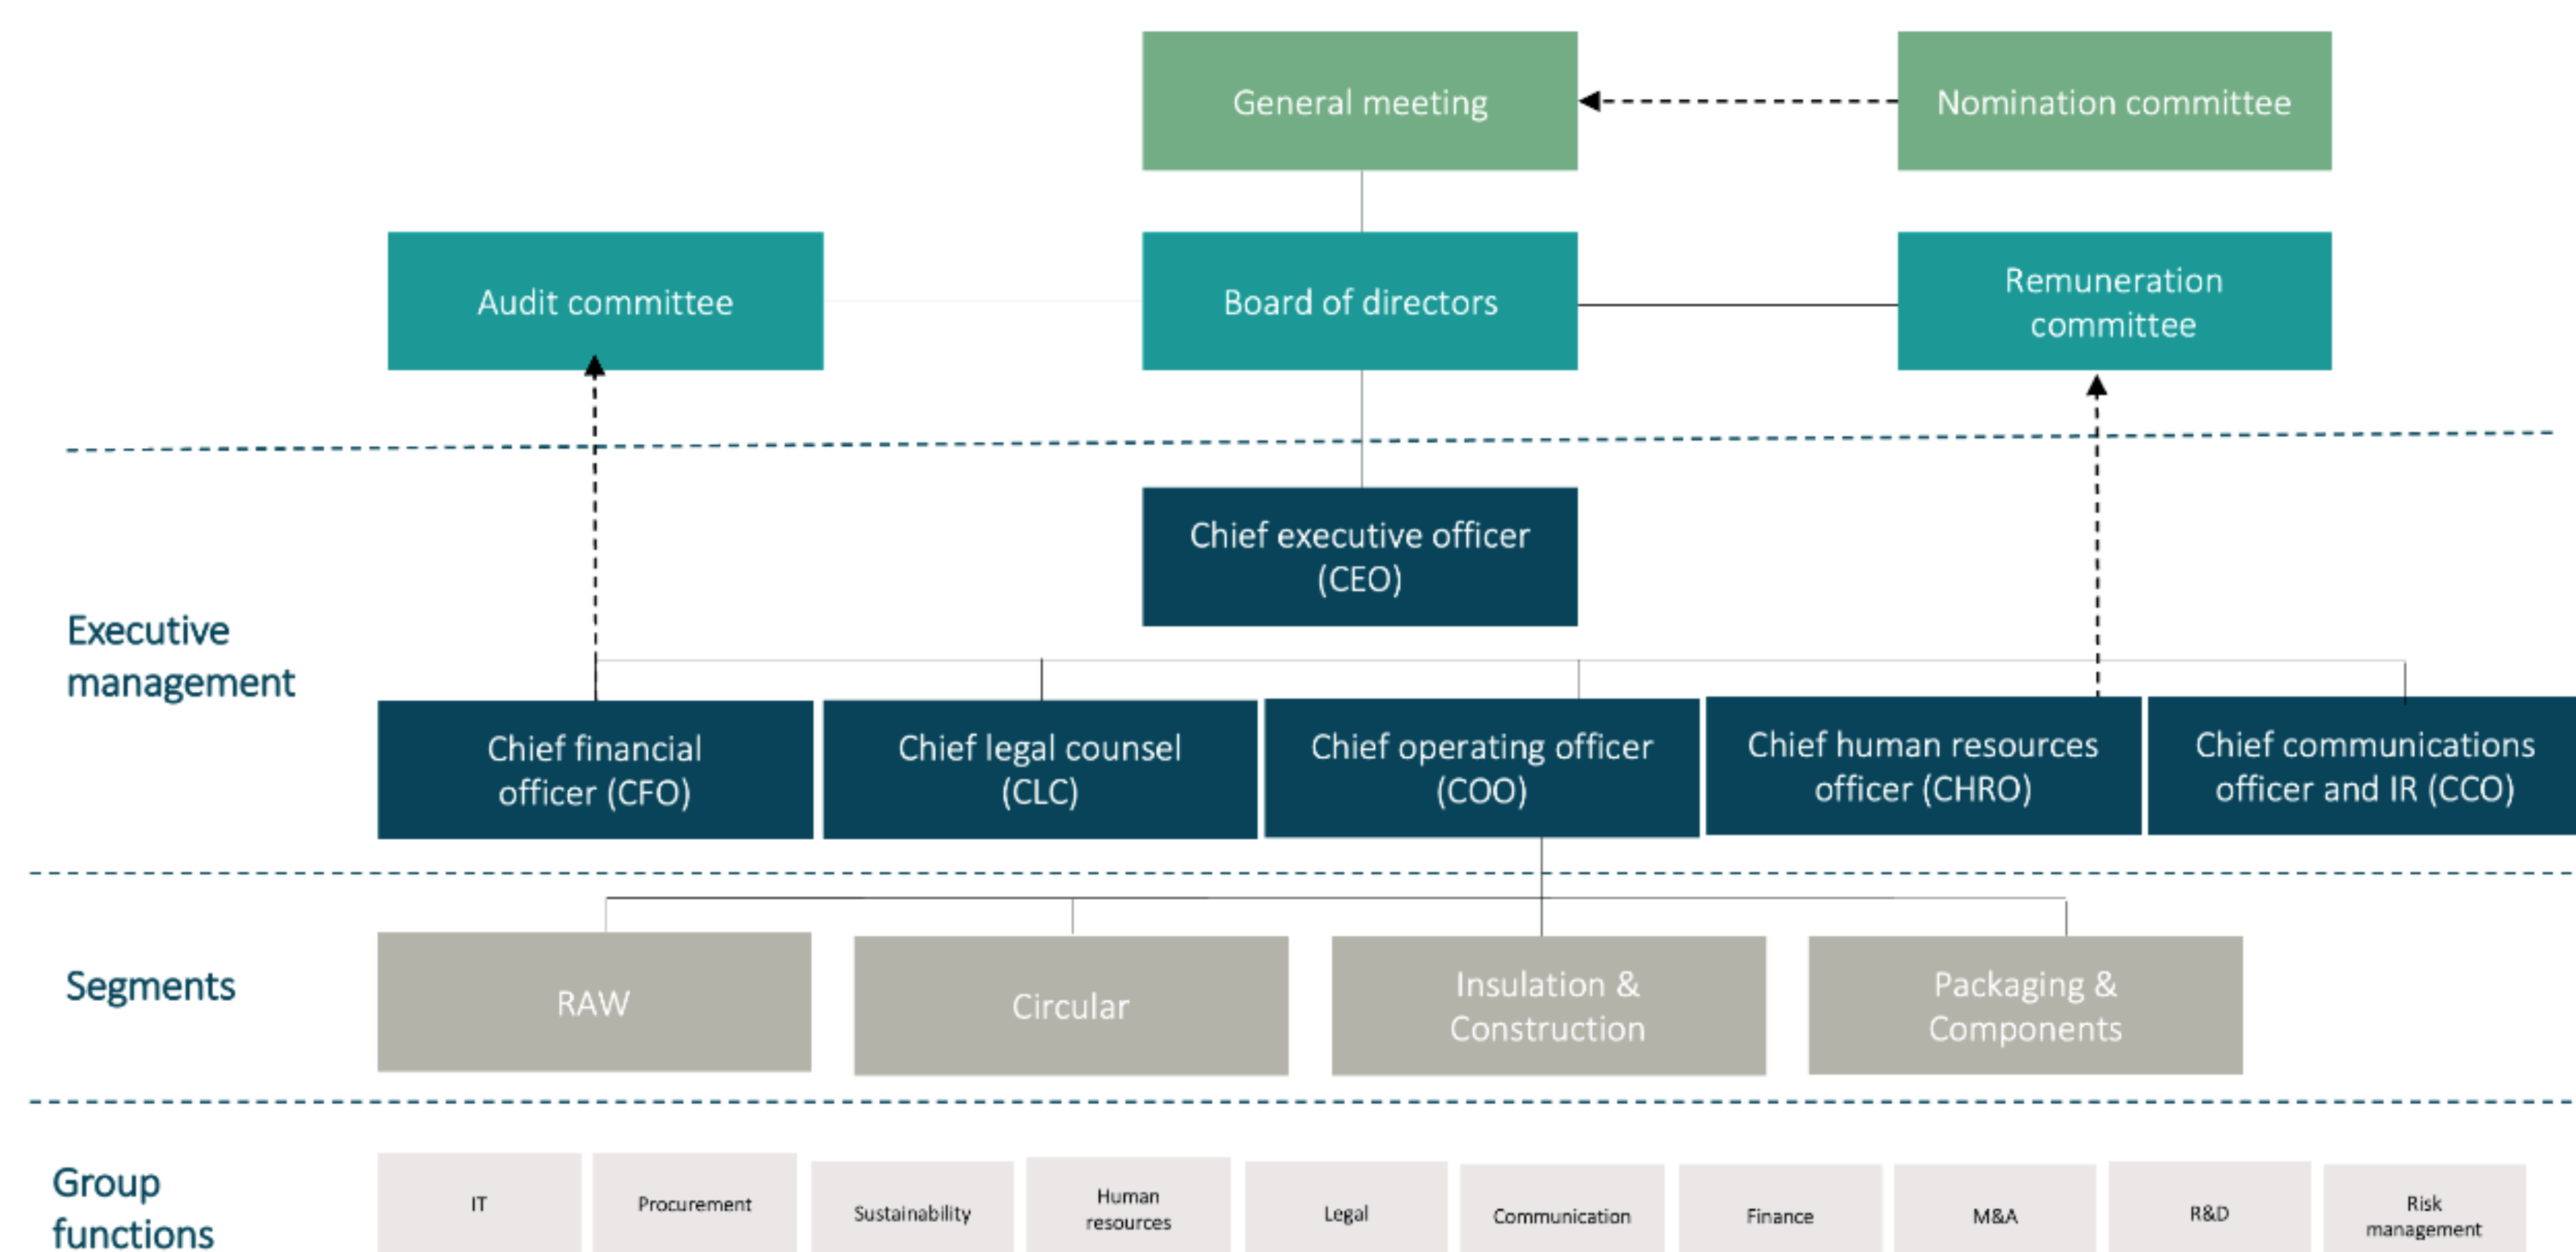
General meeting

Nomination committee

Audit committee

Board of directors

Remuneration committee

Chief executive officer (CEO)

Executive management

Chief financial officer (CFO)

Chief legal counsel (CLC)

Chief operating officer (COO)

Chief human resources officer (CHRO)

Chief communications officer and IR (CCO)

Segments

RAW

Circular

Insulation & Construction

Packaging & Components

Group functions

IT

Procurement

Sustainability

Human resources

Legal

Communication

Finance

M&A

R&D

Risk management